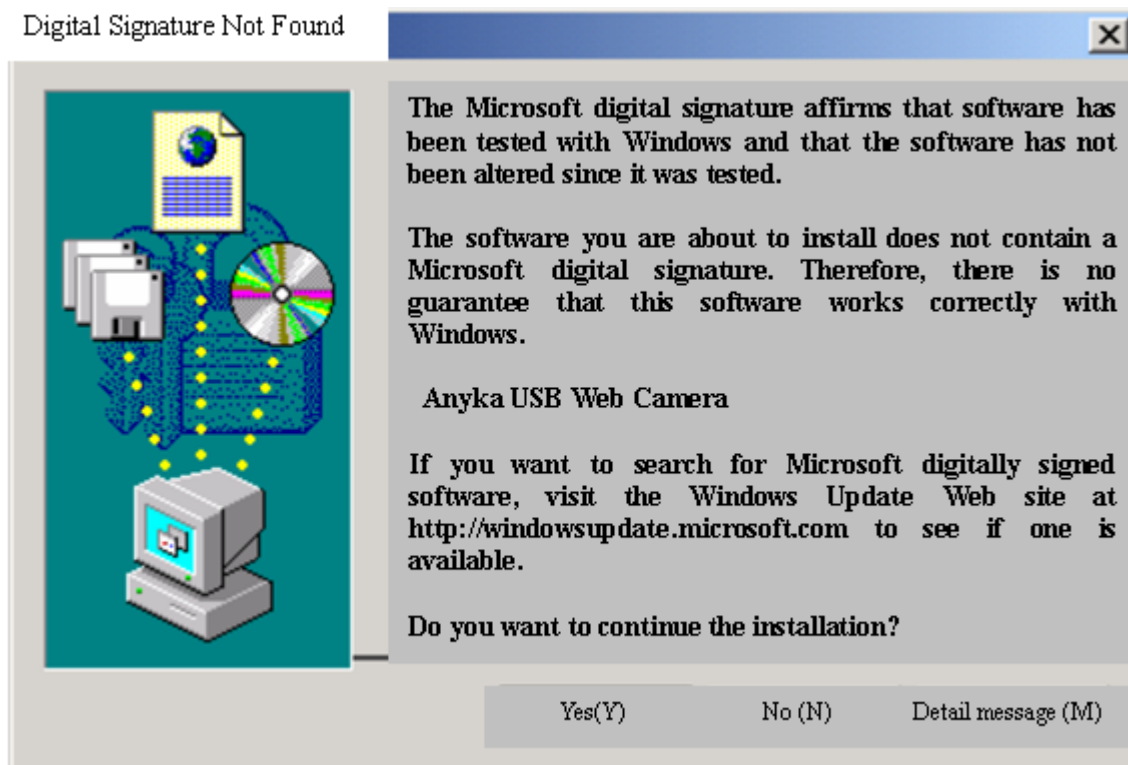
Digital Signature Not Found

×

The Microsoft digital signature affirms that software has been tested with Windows and that the software has not been altered since it was tested.

The software you are about to install does not contain a Microsoft digital signature. Therefore, there is no guarantee that this software works correctly with Windows.

Anyka USB Web Camera

If you want to search for Microsoft digitally signed software, visit the Windows Update Web site at http://windowsupdate.microsoft.com to see if one is available.

Do you want to continue the installation?

Yes(Y)

No (N)

Detail message (M)